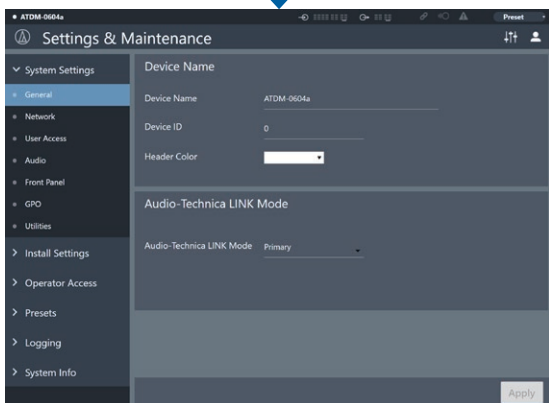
ATDM-0604a

Preset

Settings & Maintenance

System Settings
General
Network
User Access
Audio
Front Panel
GPO
Utilities
Install Settings
Operator Access
Presets
Logging
System Info

Device Name

Device Name ATDM-0604a

Device ID 0

Header Color

Audio-Technica LINK Mode

Audio-Technica LINK Mode Primary

Apply